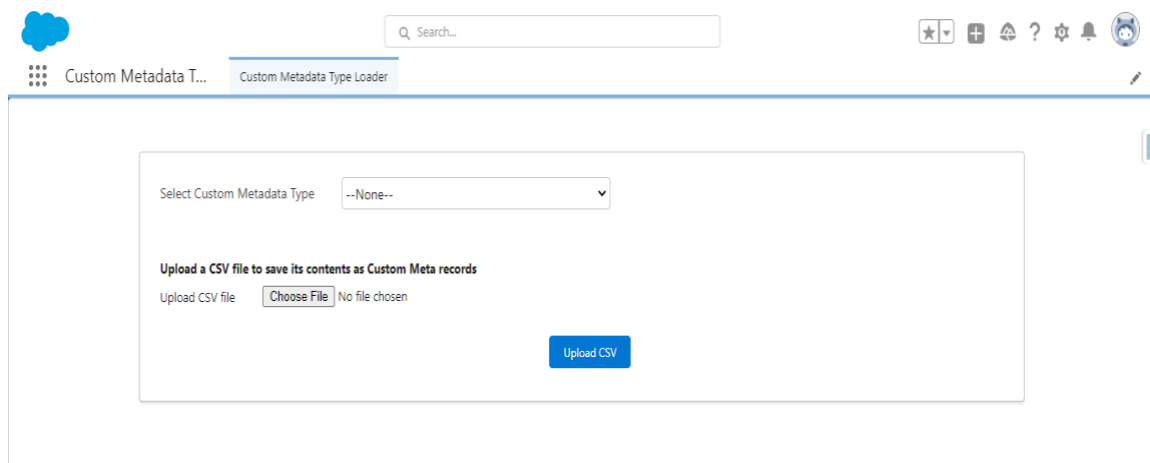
Search...

Custom Metadata T...

Custom Metadata Type Loader

Select Custom Metadata Type --None--

Upload a CSV file to save its contents as Custom Meta records

Upload CSV file Choose File No file chosen

Upload CSV